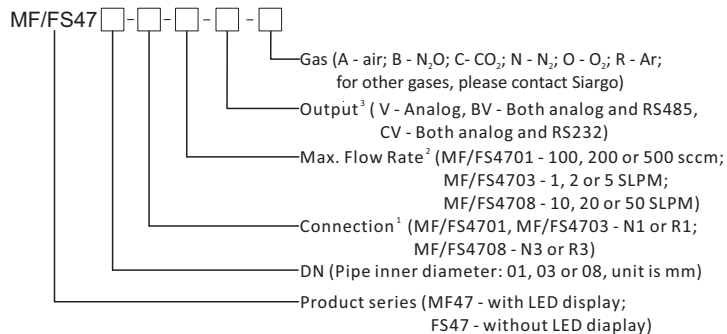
MF/FS47 [ ] - [ ] - [ ] - [ ] - [ ]

Gas (A - air; B - $N_2O$; C- $CO_2$; N - $N_2$; O - $O_2$; R - Ar; for other gases, please contact Siargo)

Output$^3$ ( V - Analog, BV - Both analog and RS485, CV - Both analog and RS232)

Max. Flow Rate$^2$ (MF/FS4701 - 100, 200 or 500 sccm; MF/FS4703 - 1, 2 or 5 SLPM; MF/FS4708 - 10, 20 or 50 SLPM)

Connection$^1$ (MF/FS4701, MF/FS4703 - N1 or R1; MF/FS4708 - N3 or R3)

DN (Pipe inner diameter: 01, 03 or 08, unit is mm)

Product series (MF47 - with LED display; FS47 - without LED diaplay)